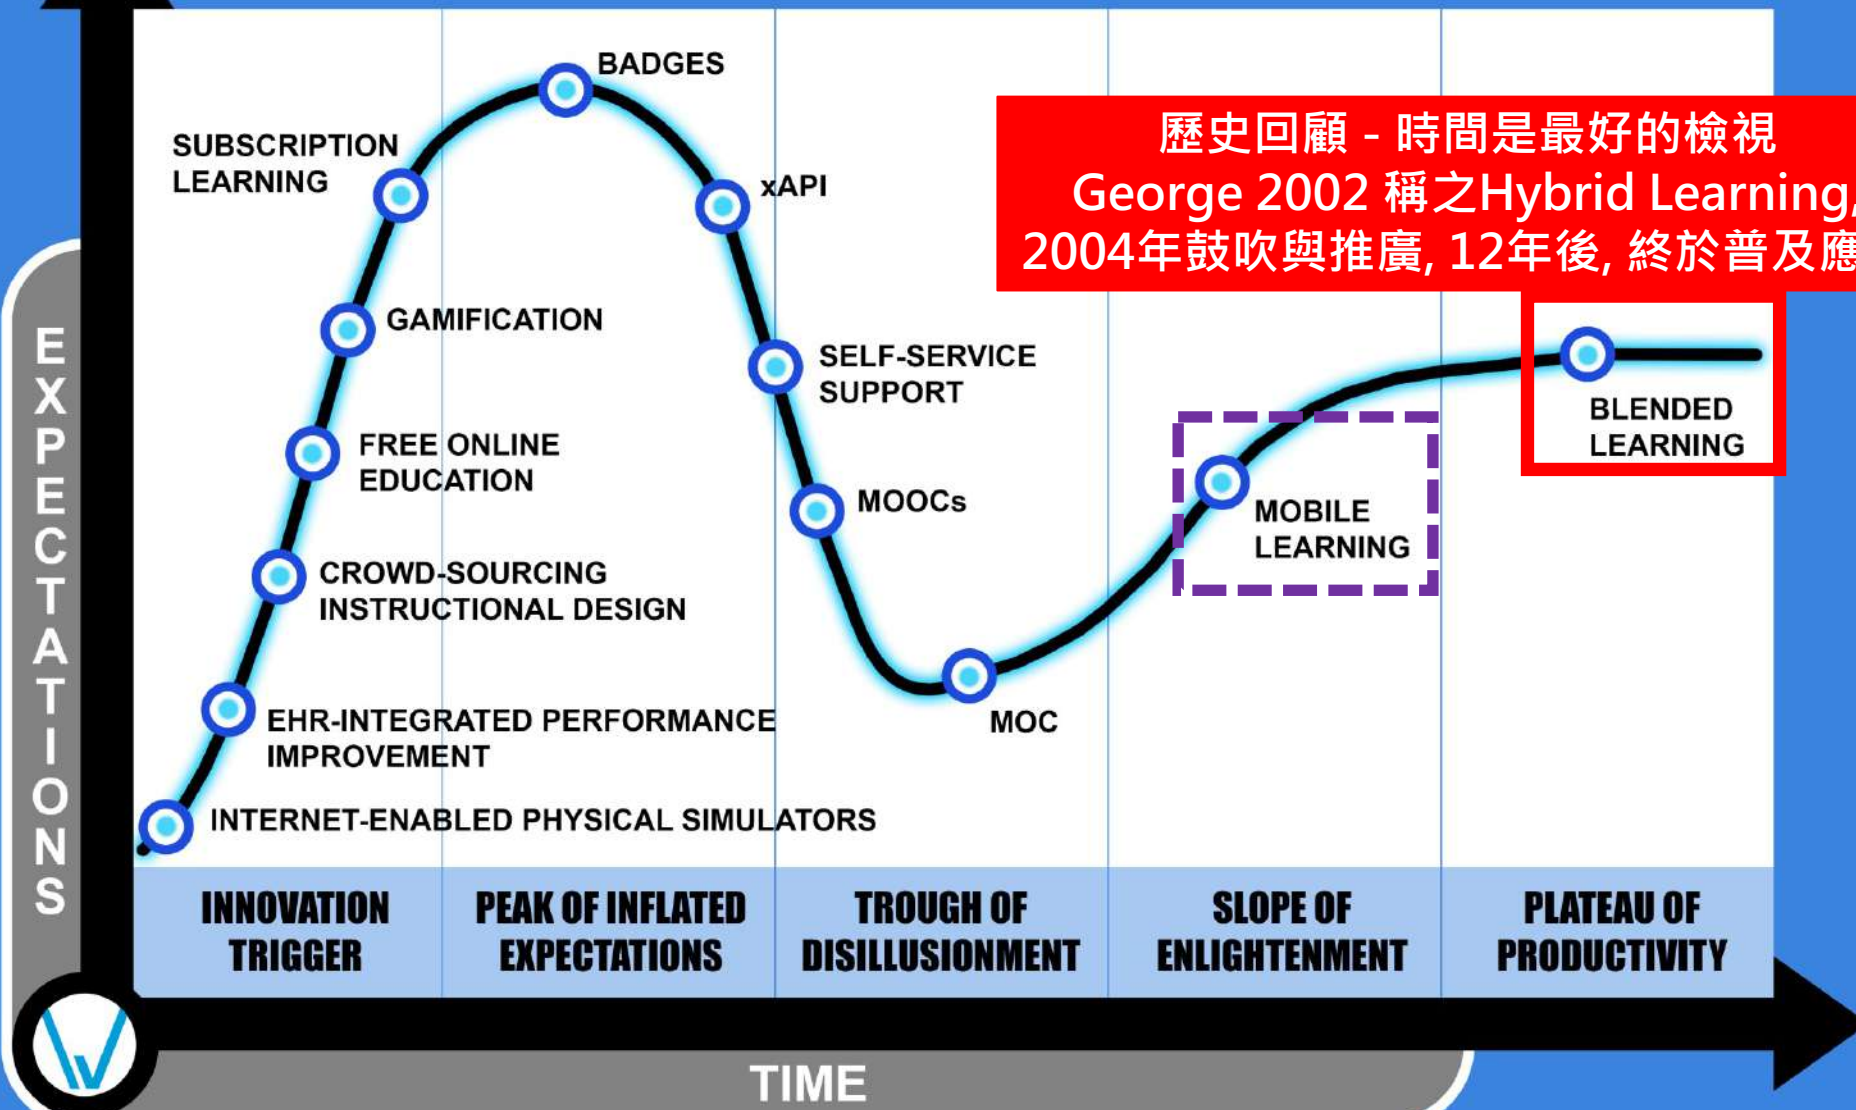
EXPECTATIONS

BADGES

SUBSCRIPTION LEARNING

xAPI

歷史回顧 - 時間是最好的檢視
George 2002 稱之Hybrid Learning,
2004年鼓吹與推廣, 12年後, 終於普及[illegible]

GAMIFICATION

SELF-SERVICE SUPPORT

FREE ONLINE EDUCATION

BLENDED LEARNING

MOOCs

MOBILE LEARNING

CROWD-SOURCING INSTRUCTIONAL DESIGN

EHR-INTEGRATED PERFORMANCE IMPROVEMENT

MOC

INTERNET-ENABLED PHYSICAL SIMULATORS

| INNOVATION TRIGGER | PEAK OF INFLATED EXPECTATIONS | TROUGH OF DISILLUSIONMENT | SLOPE OF ENLIGHTENMENT | PLATEAU OF PRODUCTIVITY |
|---|---|---|---|---|

TIME